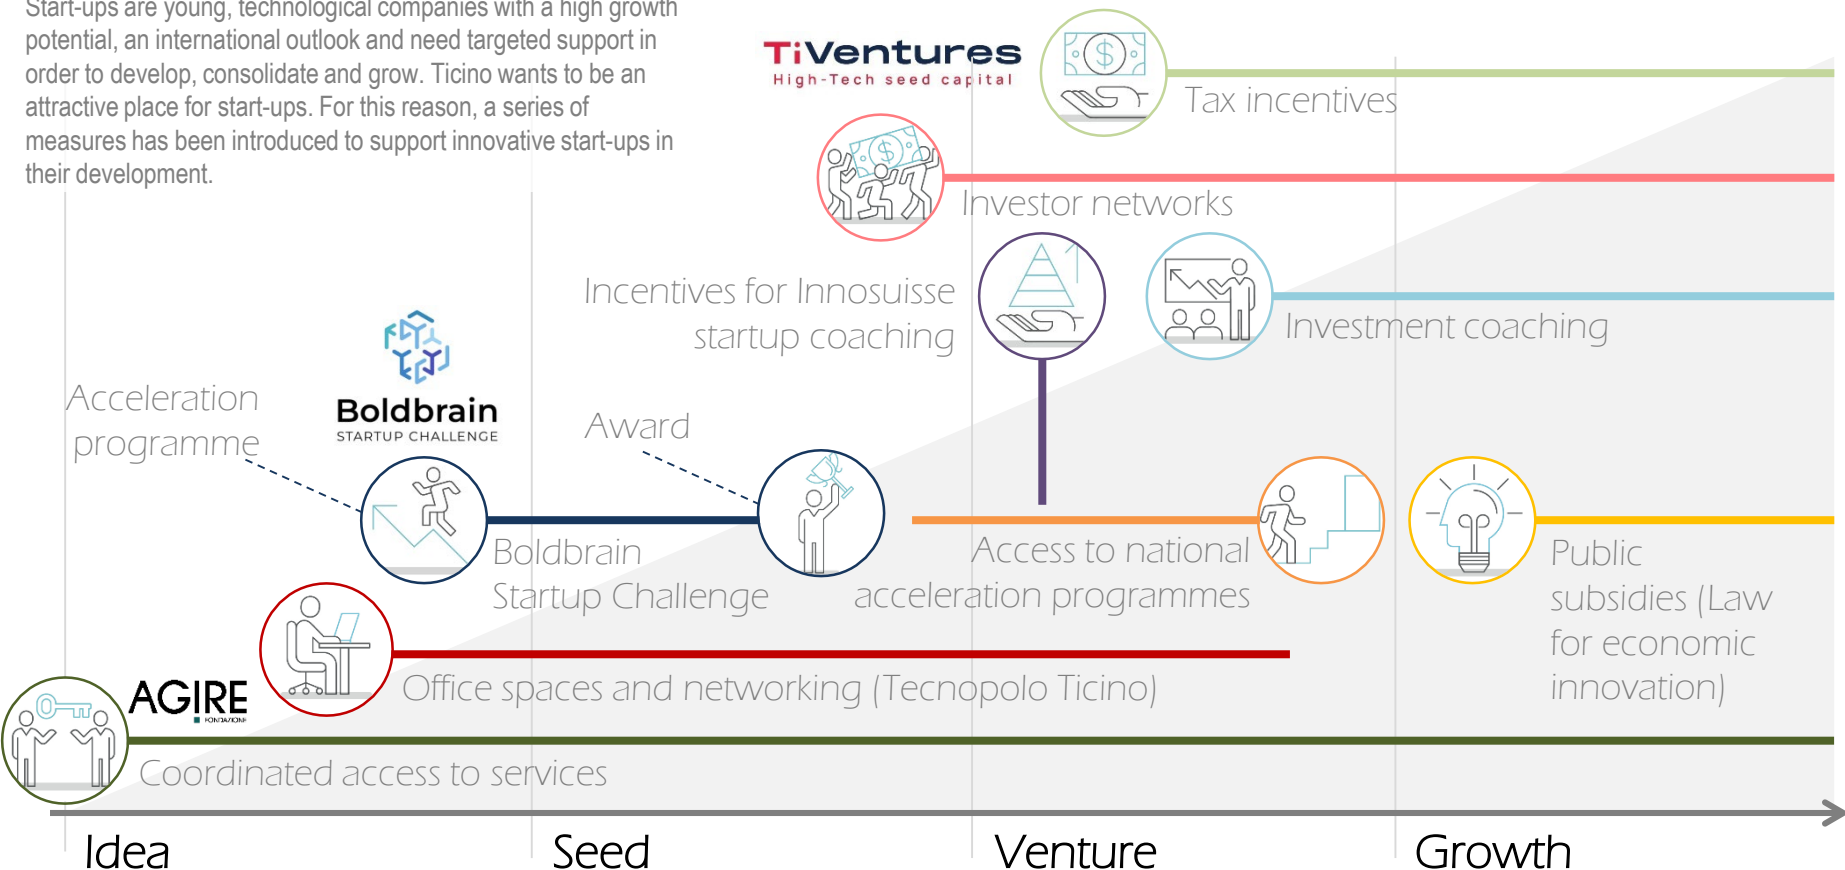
Start-ups are young, technological companies with a high growth potential, an international outlook and need targeted support in order to develop, consolidate and grow. Ticino wants to be an attractive place for start-ups. For this reason, a series of measures has been introduced to support innovative start-ups in their development.

TiVentures
High-Tech seed capital

Tax incentives

Investor networks

Incentives for Innosuisse startup coaching

Investment coaching

Boldbrain
STARTUP CHALLENGE

Acceleration programme

Award

Boldbrain Startup Challenge

Access to national acceleration programmes

Public subsidies (Law for economic innovation)

Office spaces and networking (Tecnopolo Ticino)

AGIRE
FONDAZIONE

Coordinated access to services

Idea

Seed

Venture

Growth